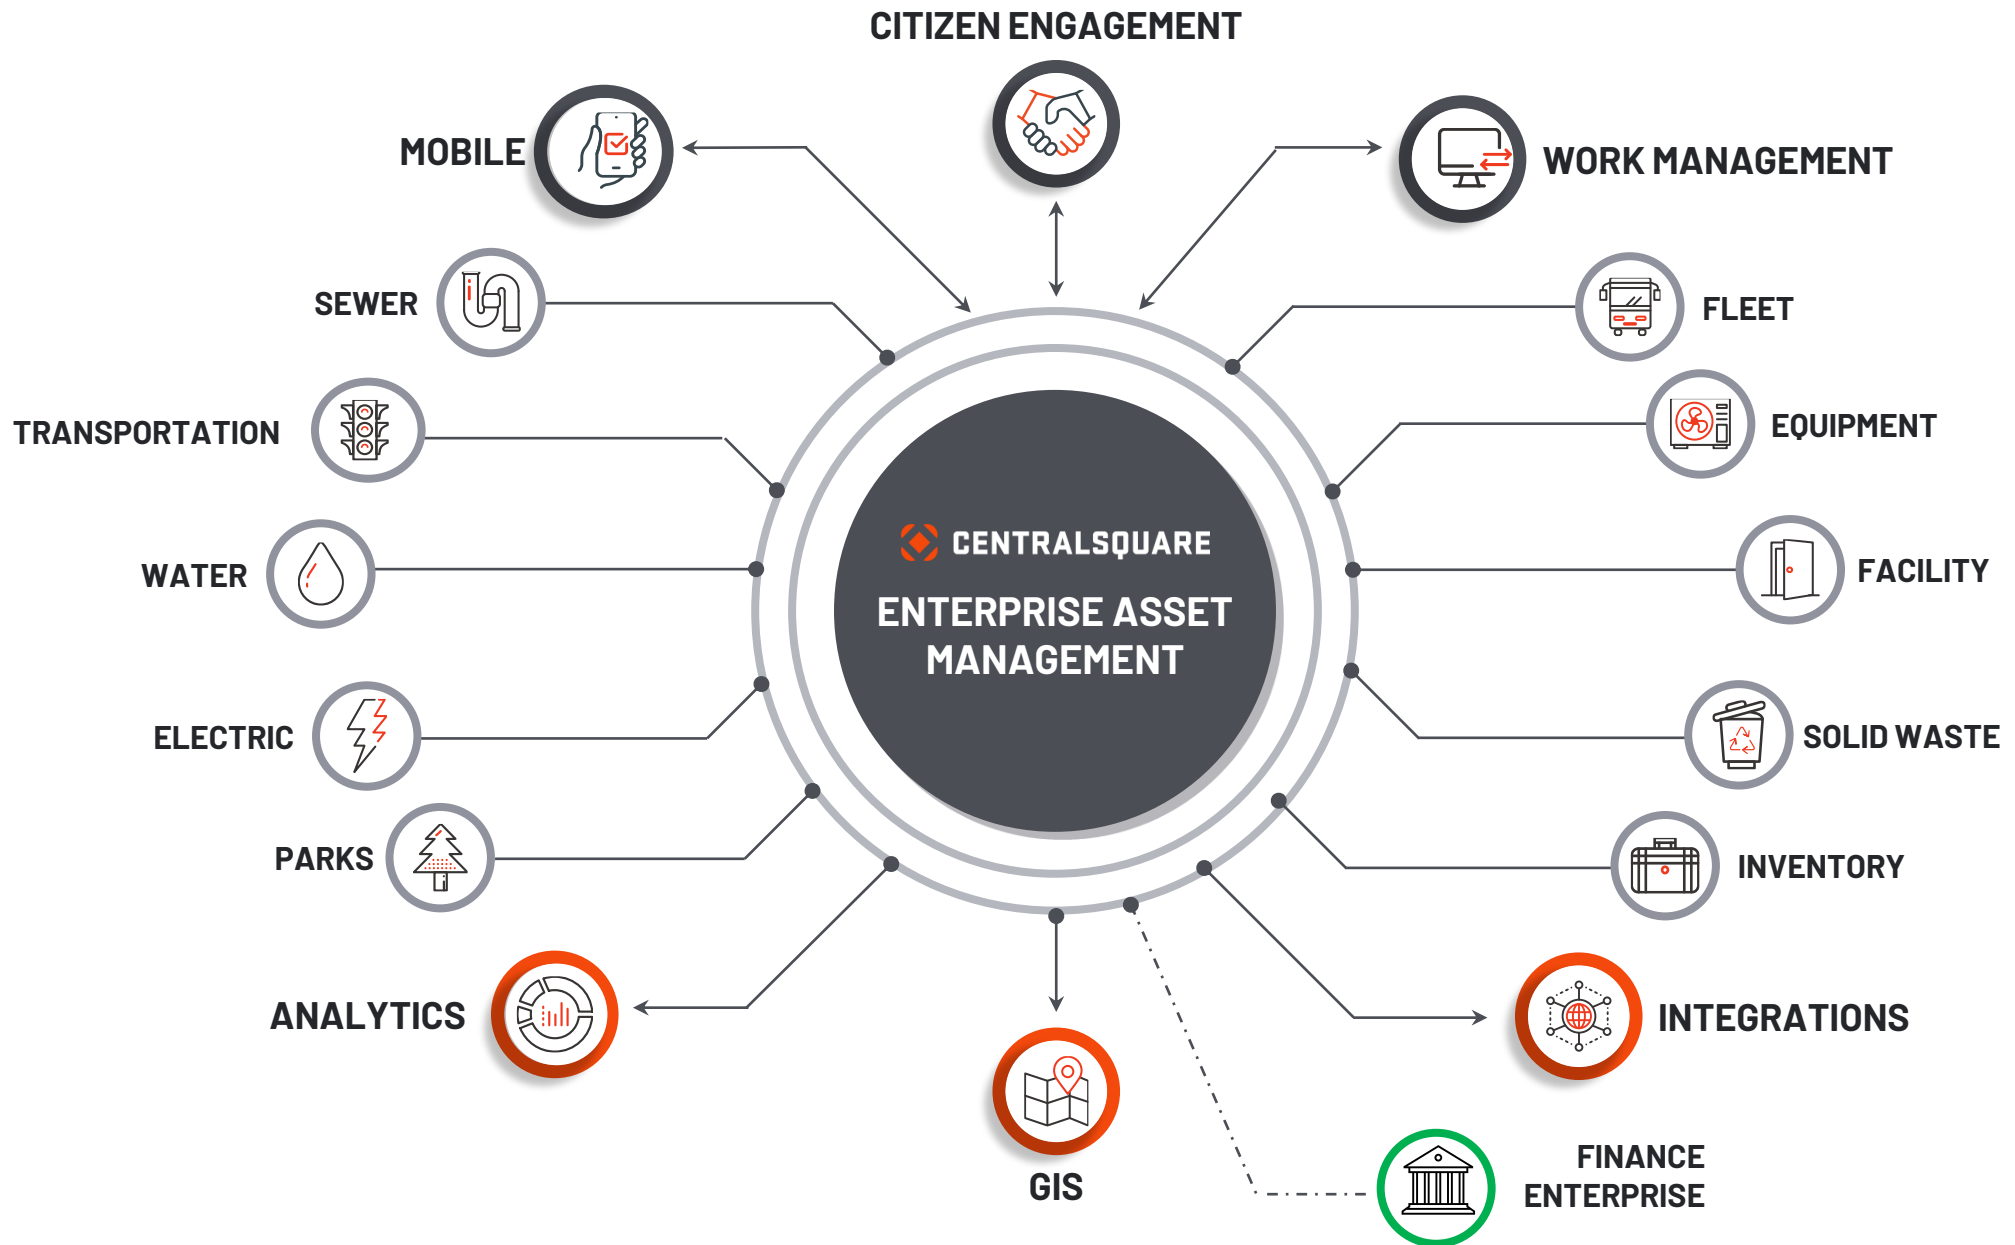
CITIZEN ENGAGEMENT

MOBILE

WORK MANAGEMENT

SEWER

FLEET

TRANSPORTATION

EQUIPMENT

WATER

CENTRALSQUARE

ENTERPRISE ASSET MANAGEMENT

FACILITY

ELECTRIC

SOLID WASTE

PARKS

INVENTORY

ANALYTICS

INTEGRATIONS

GIS

FINANCE ENTERPRISE